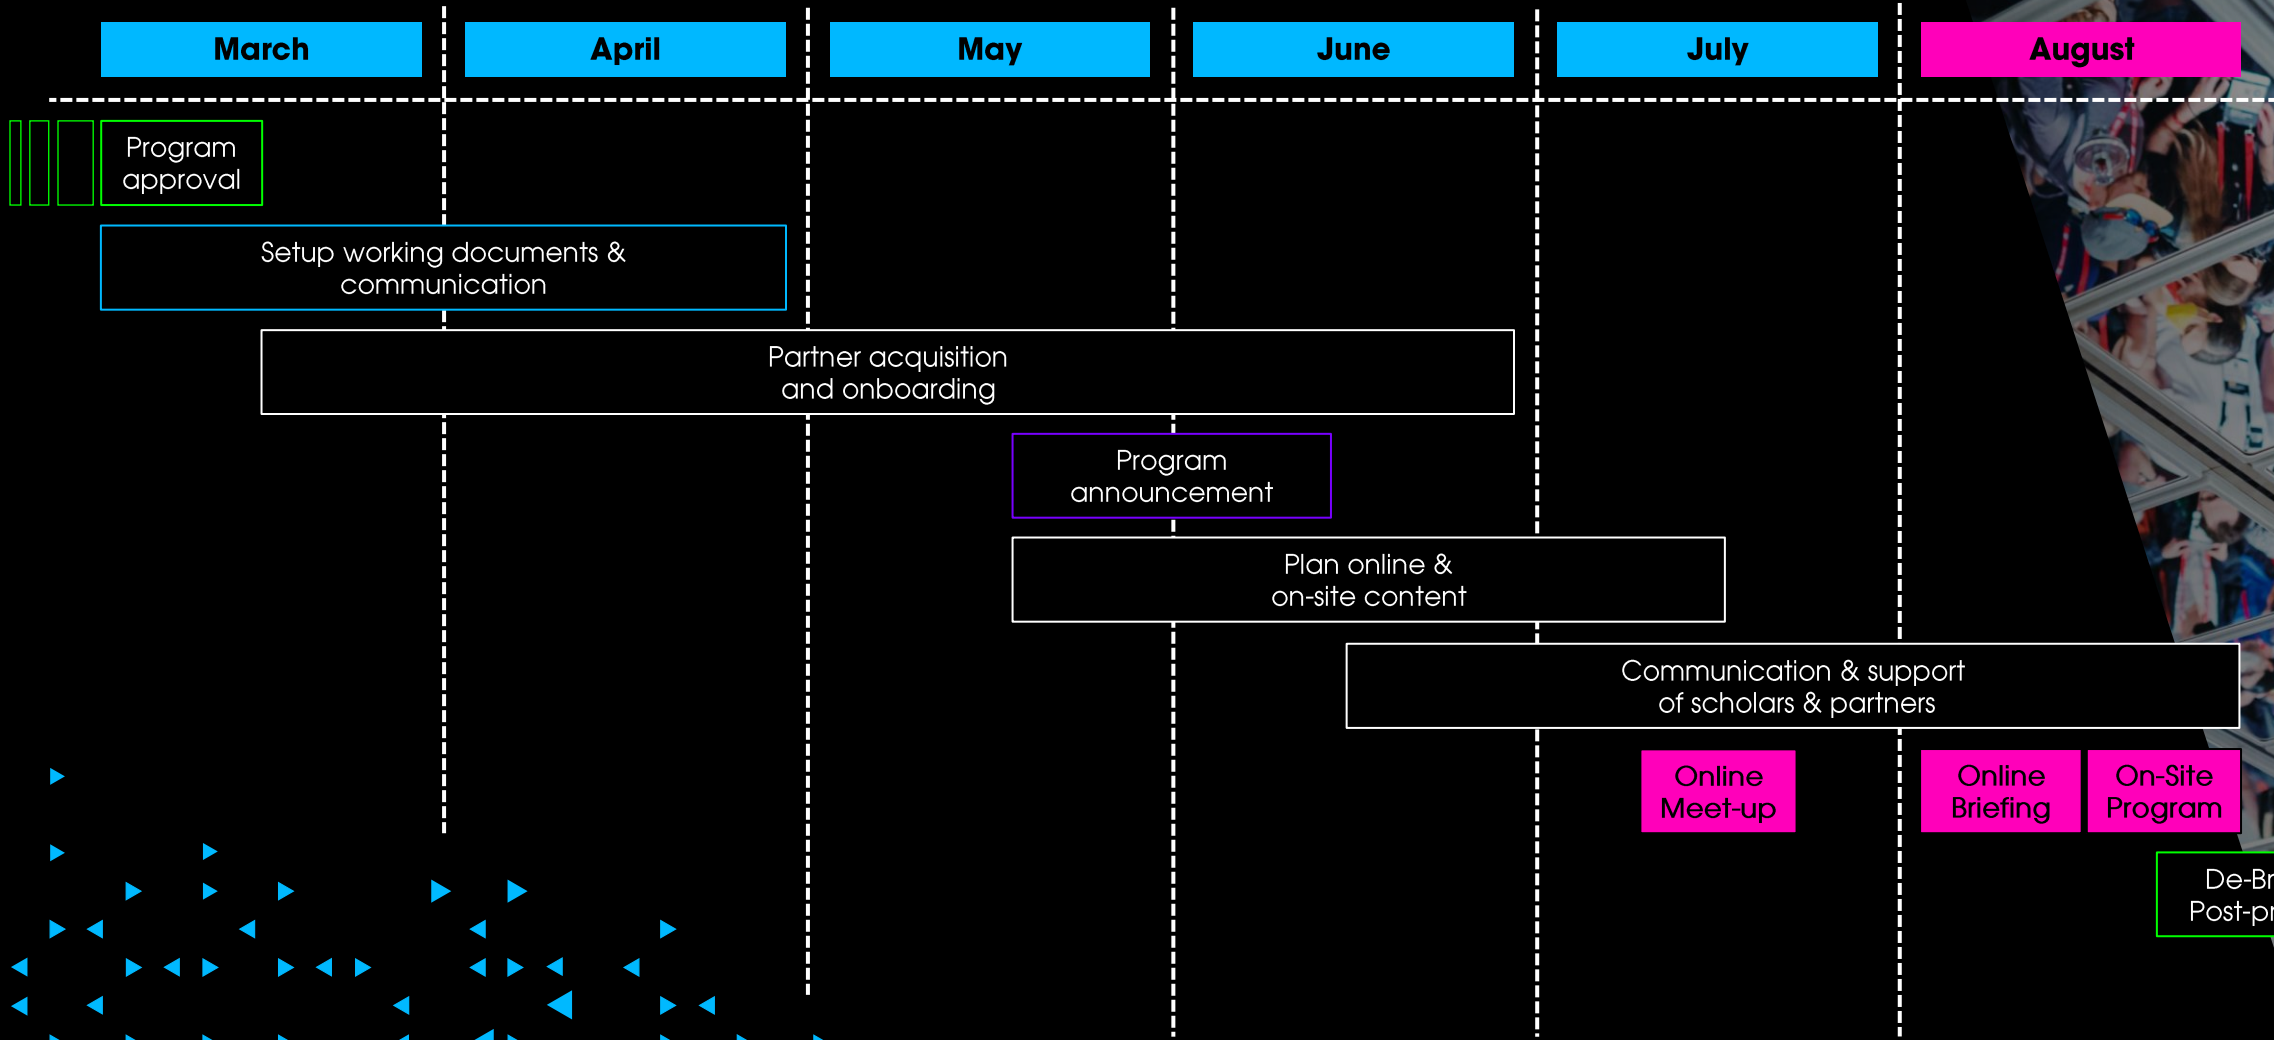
March April May June July August

Program approval

Setup working documents & communication

Partner acquisition and onboarding

Program announcement

Plan online & on-site content

Communication & support of scholars & partners

Online Meet-up

Online Briefing

On-Site Program

De-Br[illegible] Post-pr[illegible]